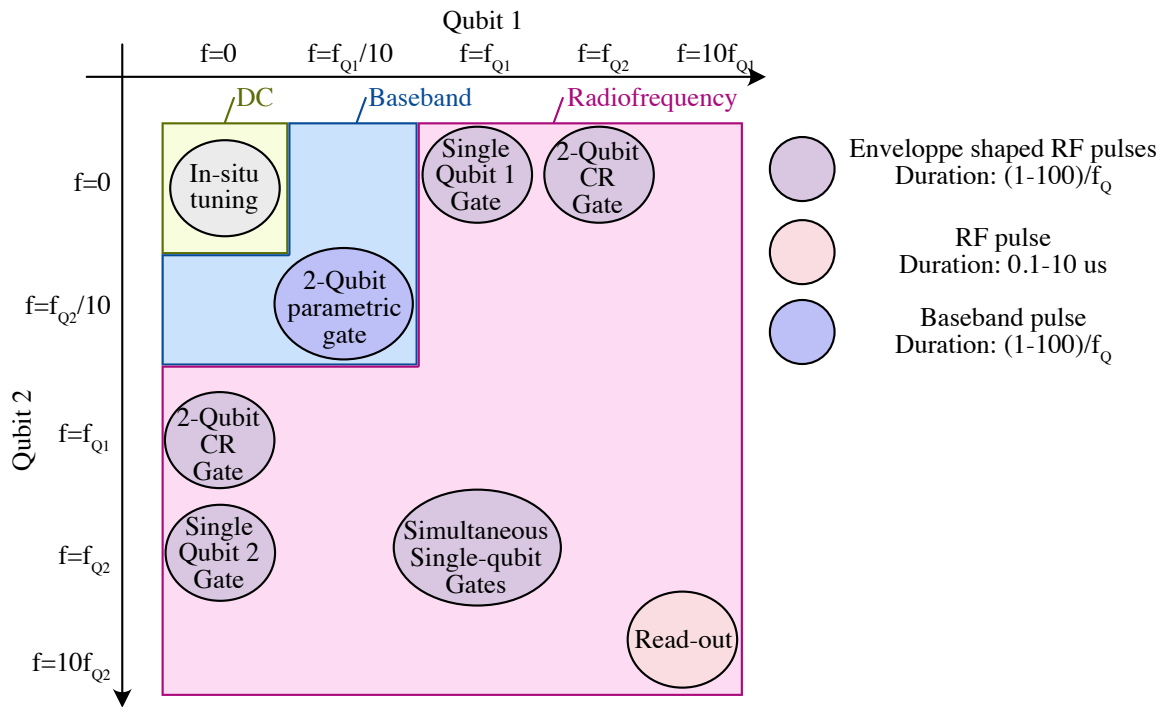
Qubit 1

f=0 f=$f_{Q1}$/10 f=$f_{Q1}$ f=$f_{Q2}$ f=10$f_{Q1}$

DC Baseband Radiofrequency

Qubit 2

f=0

f=$f_{Q2}$/10

f=$f_{Q1}$

f=$f_{Q2}$

f=10$f_{Q2}$

In-situ tuning

Single Qubit 1 Gate

2-Qubit CR Gate

2-Qubit parametric gate

2-Qubit CR Gate

Single Qubit 2 Gate

Simultaneous Single-qubit Gates

Read-out

Enveloppe shaped RF pulses
Duration: (1-100)/$f_Q$

RF pulse
Duration: 0.1-10 us

Baseband pulse
Duration: (1-100)/$f_Q$